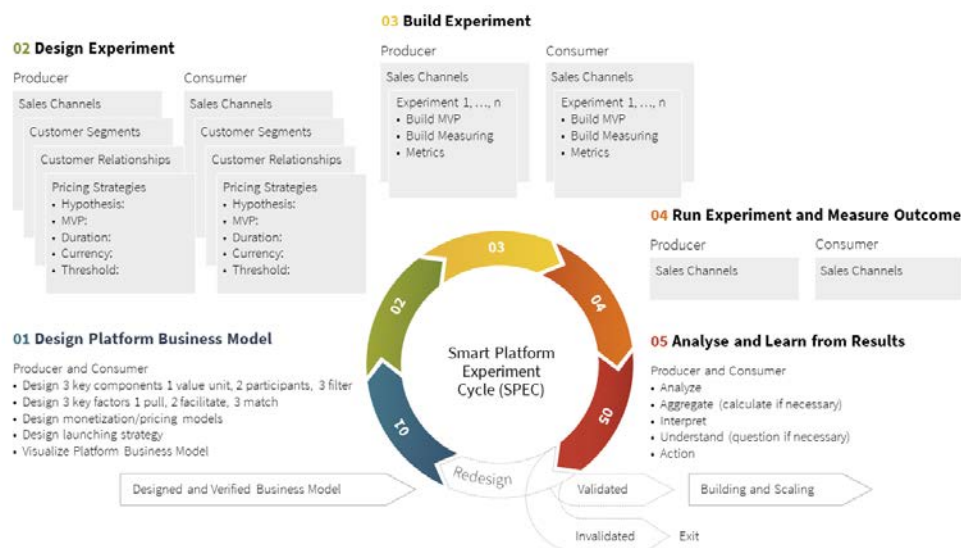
02 Design Experiment

Producer

Sales Channels

Customer Segments

Customer Relationships

Pricing Strategies
• Hypothesis:
• MVP:
• Duration:
• Currency:
• Threshold:

Consumer

Sales Channels

Customer Segments

Customer Relationships

Pricing Strategies
• Hypothesis:
• MVP:
• Duration:
• Currency:
• Threshold:

03 Build Experiment

Producer

Sales Channels

Experiment 1, ..., n
• Build MVP
• Build Measuring
• Metrics

Consumer

Sales Channels

Experiment 1, ..., n
• Build MVP
• Build Measuring
• Metrics

04 Run Experiment and Measure Outcome

Producer

Sales Channels

Consumer

Sales Channels

03

04

02

Smart Platform Experiment Cycle (SPEC)

01

05

01 Design Platform Business Model

Producer and Consumer
• Design 3 key components 1 value unit, 2 participants, 3 filter
• Design 3 key factors 1 pull, 2 facilitate, 3 match
• Design monetization/pricing models
• Design launching strategy
• Visualize Platform Business Model

05 Analyse and Learn from Results

Producer and Consumer
• Analyze
• Aggregate (calculate if necessary)
• Interpret
• Understand (question if necessary)
• Action

Redesign

Designed and Verified Business Model

Validated

Building and Scaling

Invalidated

Exit